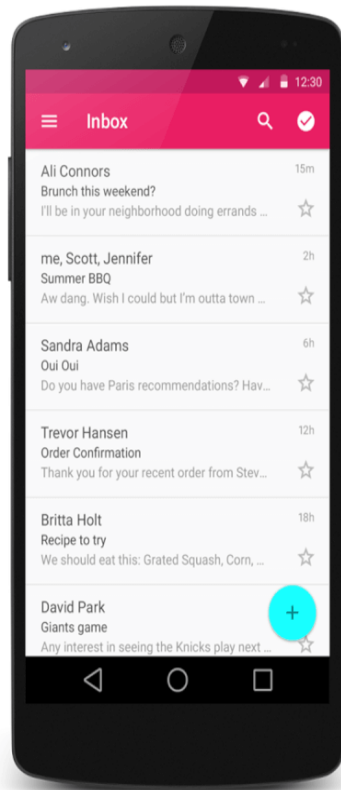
12:30

Inbox

Ali Connors
15m
Brunch this weekend?
I'll be in your neighborhood doing errands ...

me, Scott, Jennifer
2h
Summer BBQ
Aw dang. Wish I could but I'm outta town ...

Sandra Adams
6h
Oui Oui
Do you have Paris recommendations? Hav...

Trevor Hansen
12h
Order Confirmation
Thank you for your recent order from Stev...

Britta Holt
18h
Recipe to try
We should eat this: Grated Squash, Corn, ...

David Park
Giants game
Any interest in seeing the Knicks play next ...

+